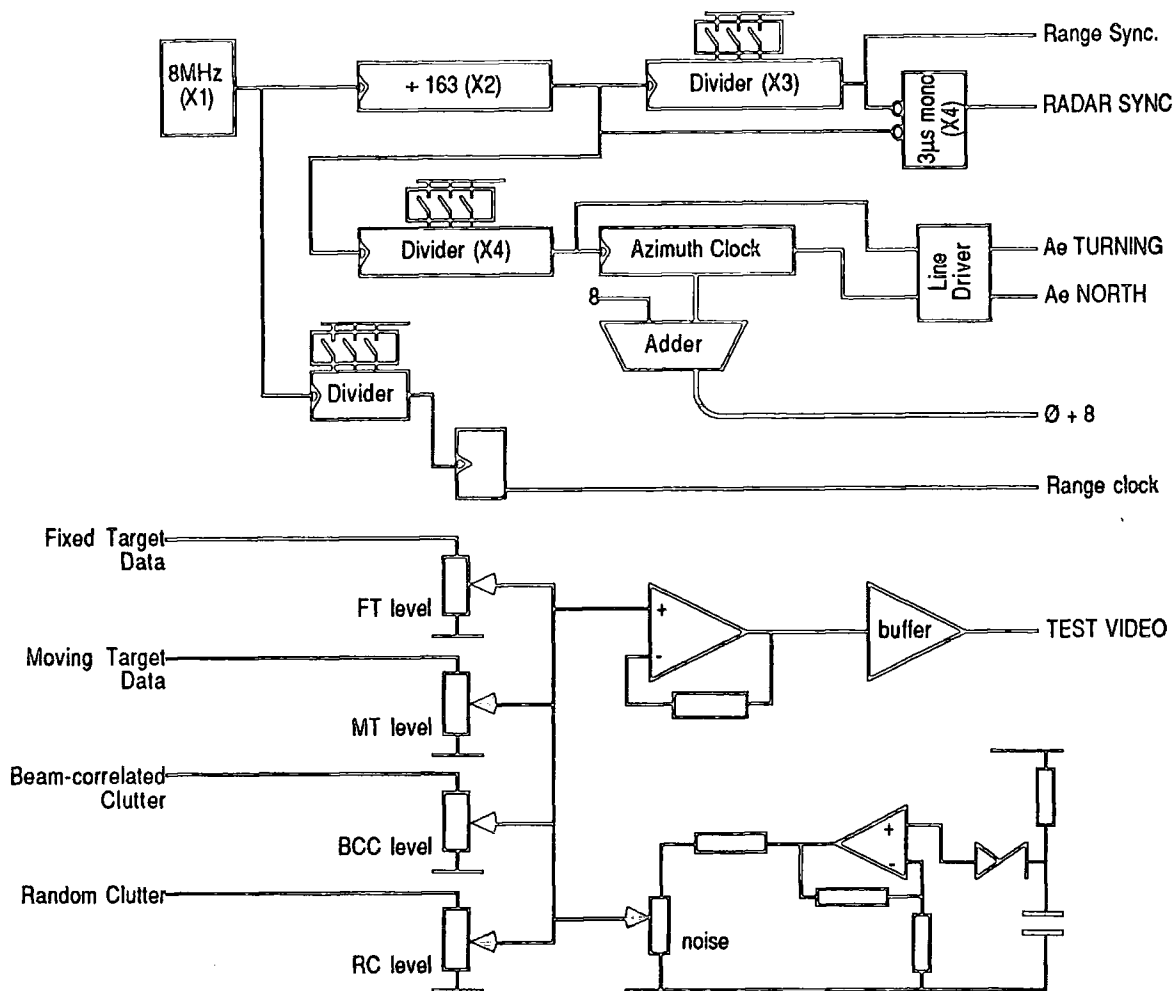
8MHz (X1)

+ 163 (X2)

Divider (X3)

Range Sync.

3μs mono (X4)

RADAR SYNC

Divider (X4)

Azimuth Clock

Line Driver

Ae TURNING

Ae NORTH

8

Adder

Divider

Ø + 8

Range clock

Fixed Target Data

FT level

+

-

buffer

TEST VIDEO

Moving Target Data

MT level

Beam-correlated Clutter

BCC level

+

-

Random Clutter

RC level

noise